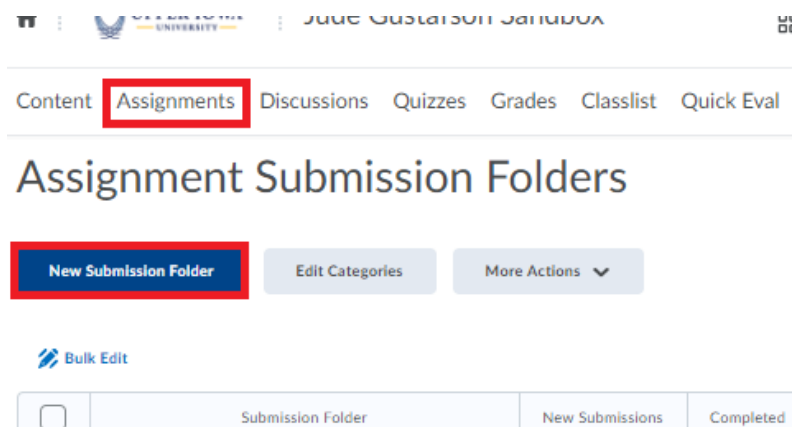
Jude Gustafson Sandbox

Content Assignments Discussions Quizzes Grades Classlist Quick Eval

Assignment Submission Folders

New Submission Folder

Edit Categories

More Actions

Bulk Edit

| | Submission Folder | New Submissions | Completed |
|---|---|---|---|